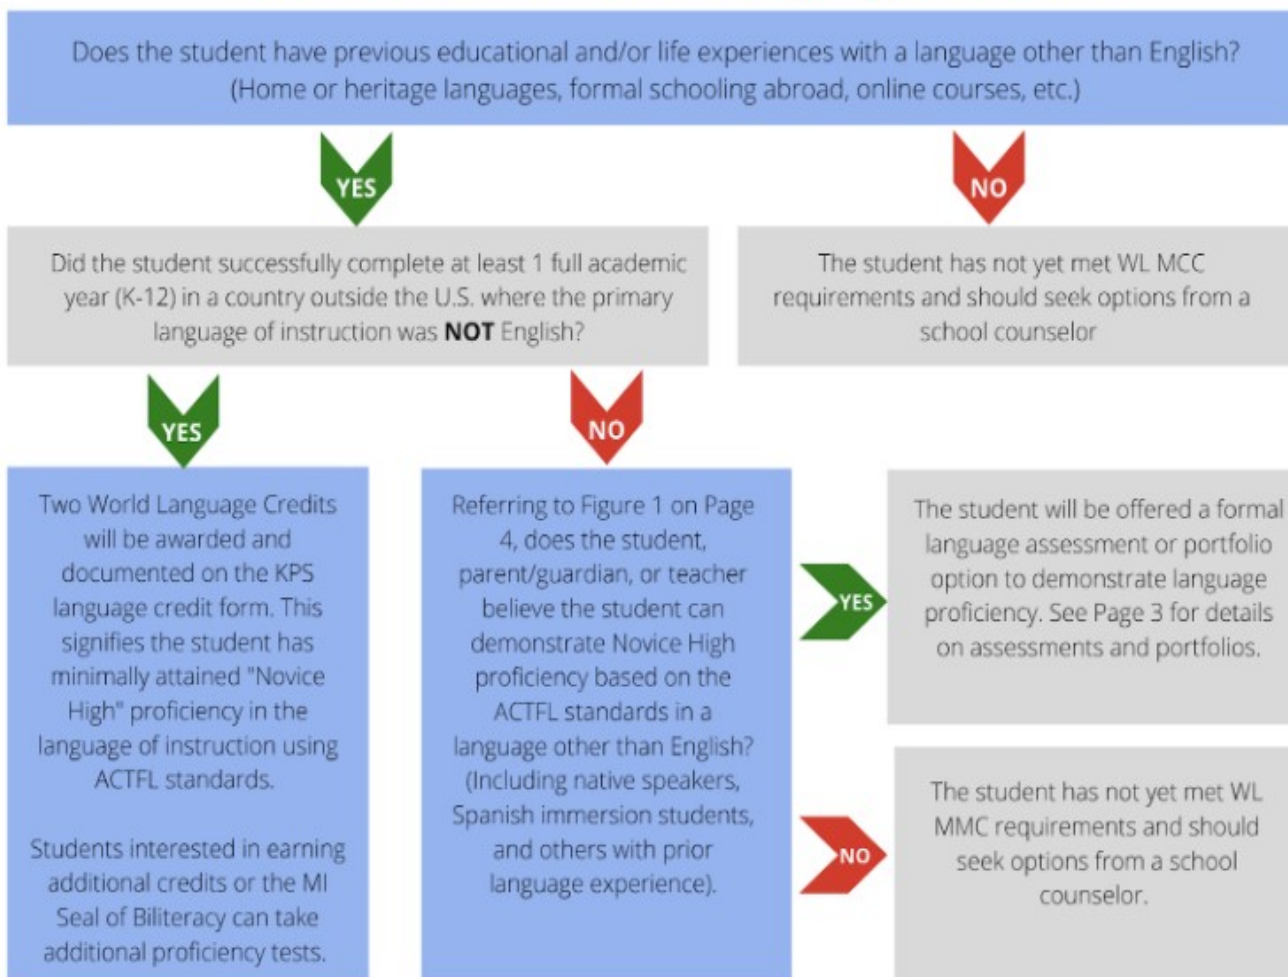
Does the student have previous educational and/or life experiences with a language other than English? (Home or heritage languages, formal schooling abroad, online courses, etc.)

YES

NO

Did the student successfully complete at least 1 full academic year (K-12) in a country outside the U.S. where the primary language of instruction was **NOT** English?

The student has not yet met WL MCC requirements and should seek options from a school counselor

YES

NO

Two World Language Credits will be awarded and documented on the KPS language credit form. This signifies the student has minimally attained "Novice High" proficiency in the language of instruction using ACTFL standards.

Students interested in earning additional credits or the MI Seal of Biliteracy can take additional proficiency tests.

Referring to Figure 1 on Page 4, does the student, parent/guardian, or teacher believe the student can demonstrate Novice High proficiency based on the ACTFL standards in a language other than English? (Including native speakers, Spanish immersion students, and others with prior language experience).

YES

The student will be offered a formal language assessment or portfolio option to demonstrate language proficiency. See Page 3 for details on assessments and portfolios.

NO

The student has not yet met WL MMC requirements and should seek options from a school counselor.